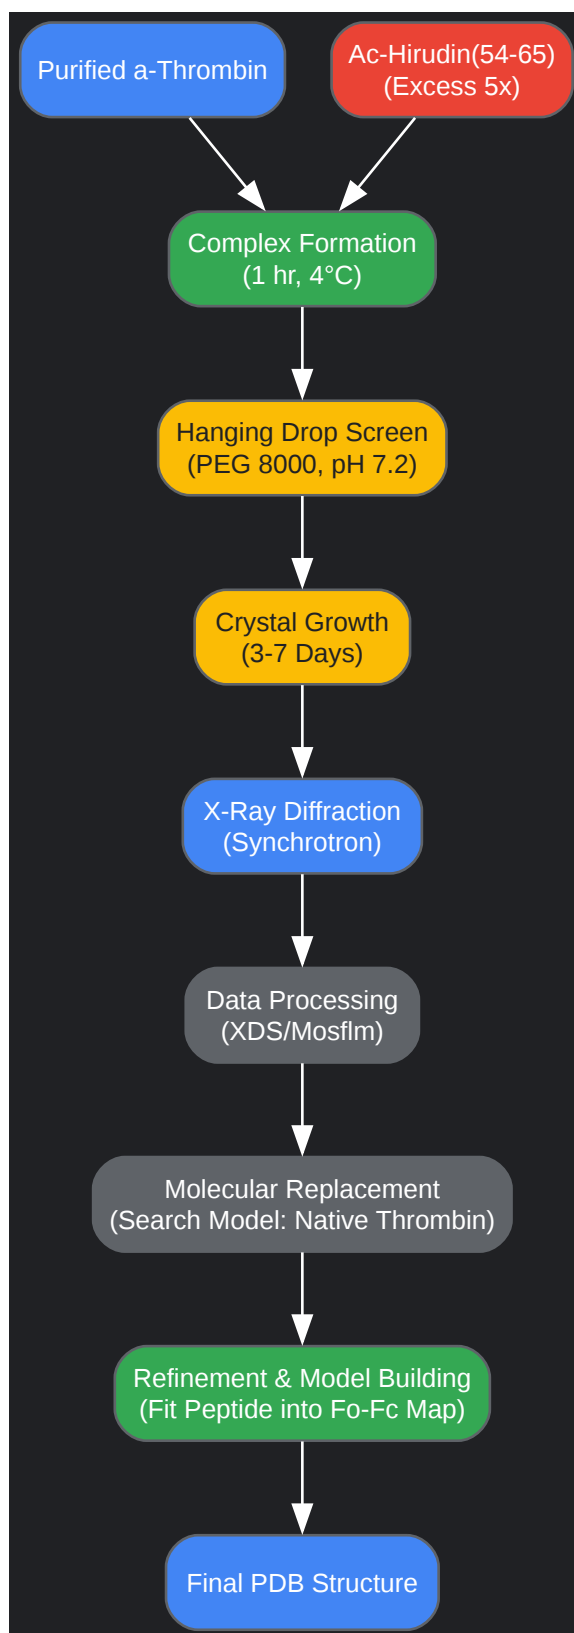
Purified a-Thrombin

Ac-Hirudin(54-65)
(Excess 5x)

Complex Formation
(1 hr, 4°C)

Hanging Drop Screen
(PEG 8000, pH 7.2)

Crystal Growth
(3-7 Days)

X-Ray Diffraction
(Synchrotron)

Data Processing
(XDS/Mosflm)

Molecular Replacement
(Search Model: Native Thrombin)

Refinement & Model Building
(Fit Peptide into Fo-Fc Map)

Final PDB Structure